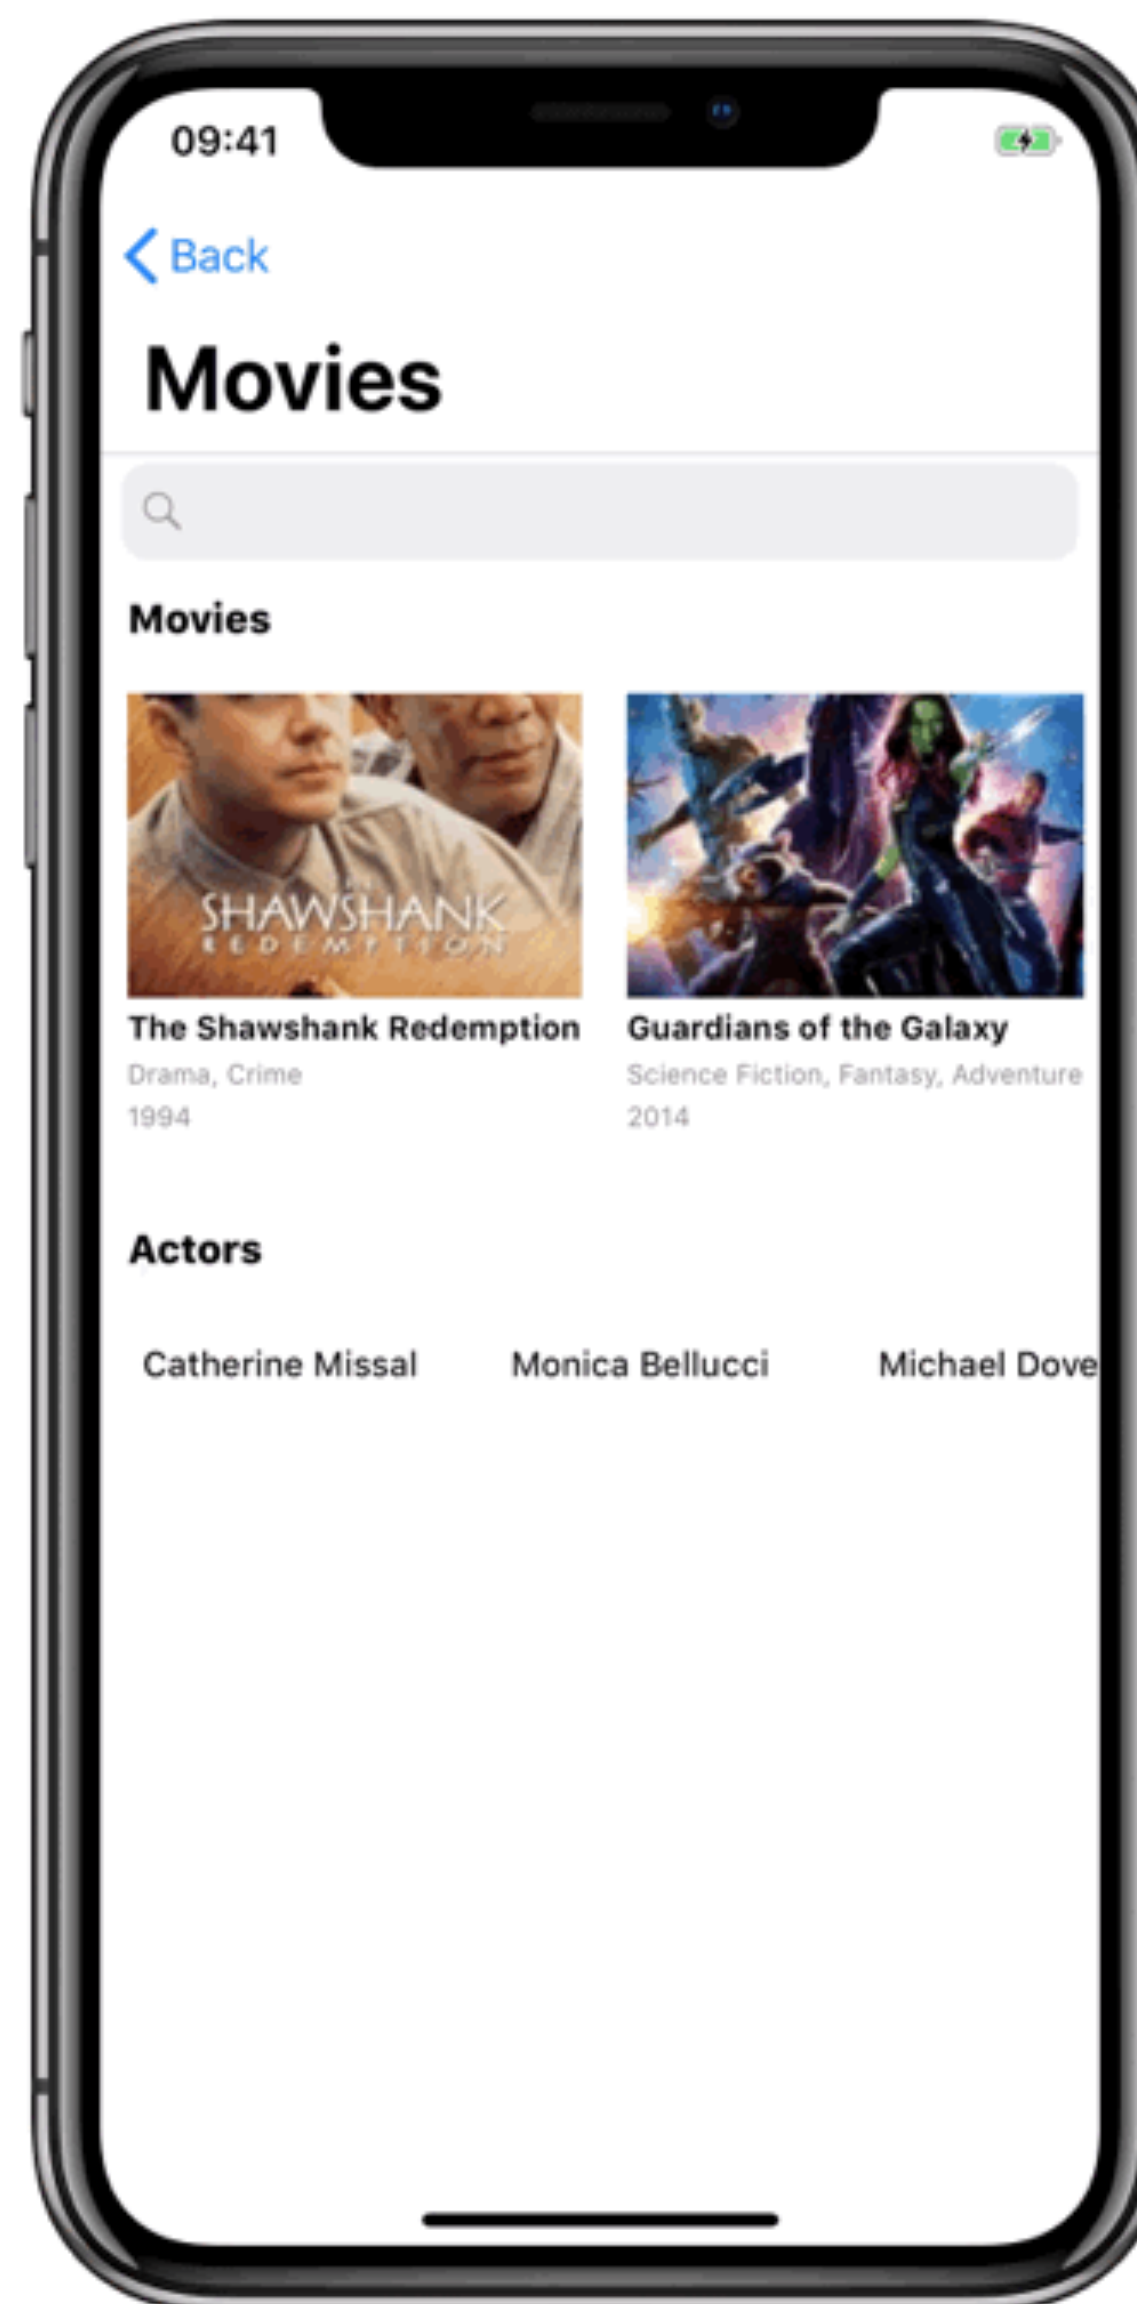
09:41

Back

Movies

Movies

SHAWSHANK REDEMPTION

The Shawshank Redemption
Drama, Crime
1994

Guardians of the Galaxy
Science Fiction, Fantasy, Adventure
2014

Actors

Catherine Missal

Monica Bellucci

Michael Dove